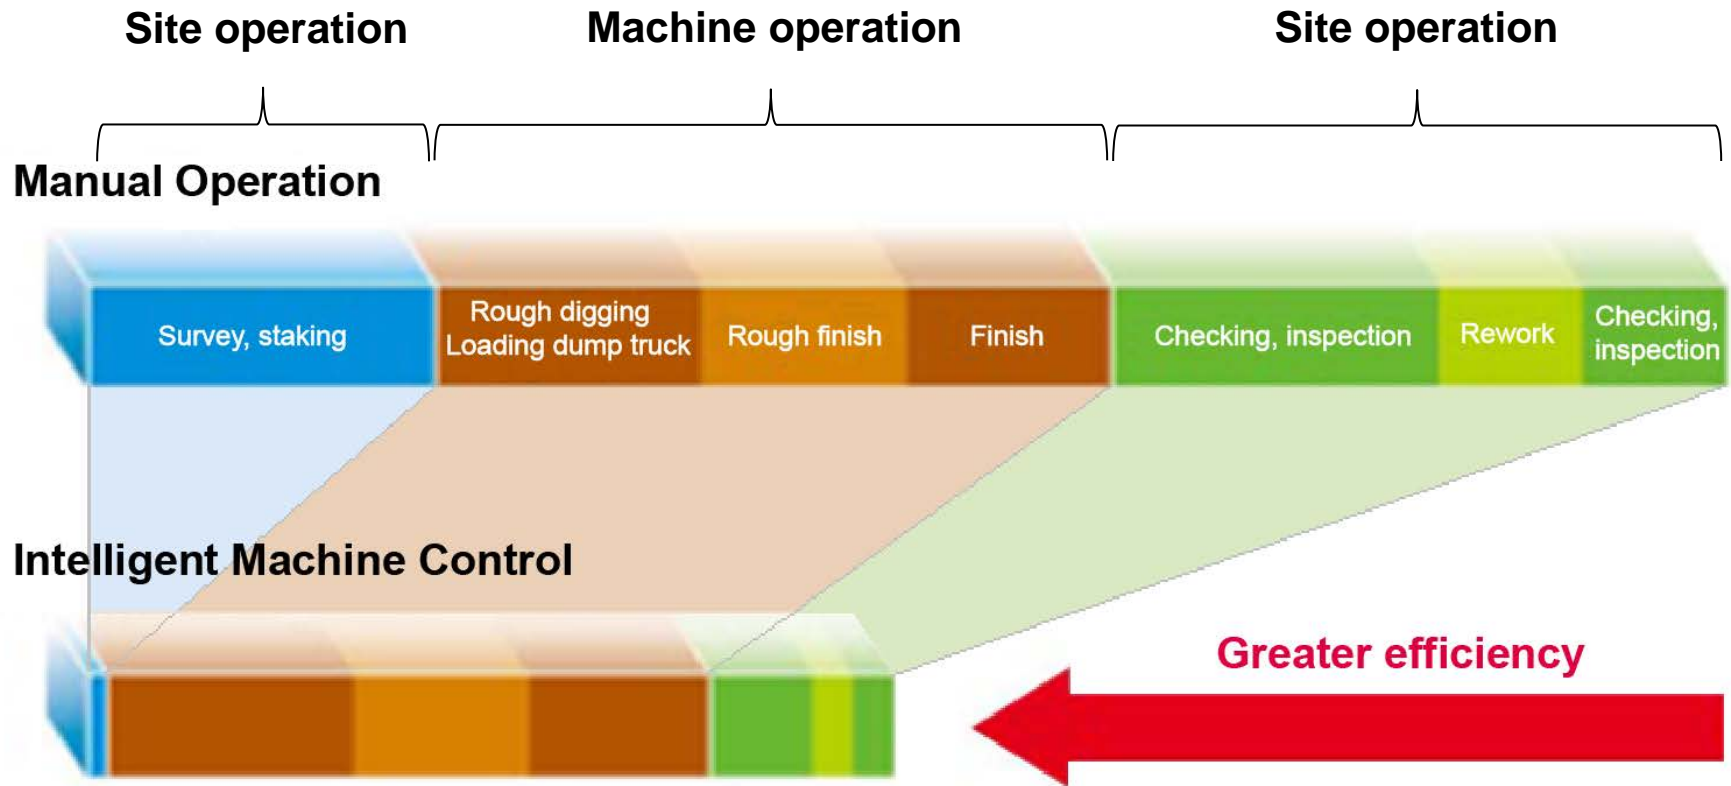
Site operation

Machine operation

Site operation

Manual Operation

Survey, staking

Rough digging
Loading dump truck

Rough finish

Finish

Checking, inspection

Rework

Checking, inspection

Intelligent Machine Control

Greater efficiency